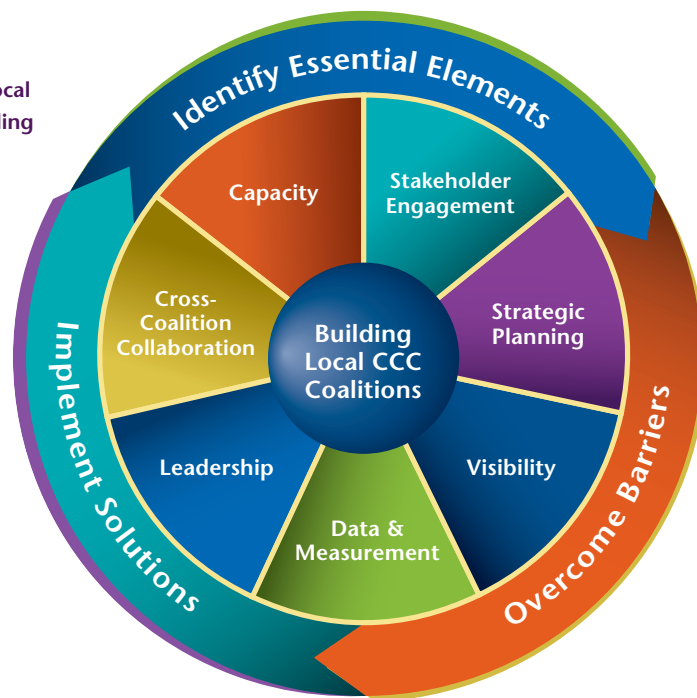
ocal
ding

Identify Essential Elements

Capacity

Stakeholder Engagement

Strategic Planning

Visibility

Data & Measurement

Leadership

Cross-Coalition Collaboration

Building Local CCC Coalitions

Overcome Barriers

Implement Solutions